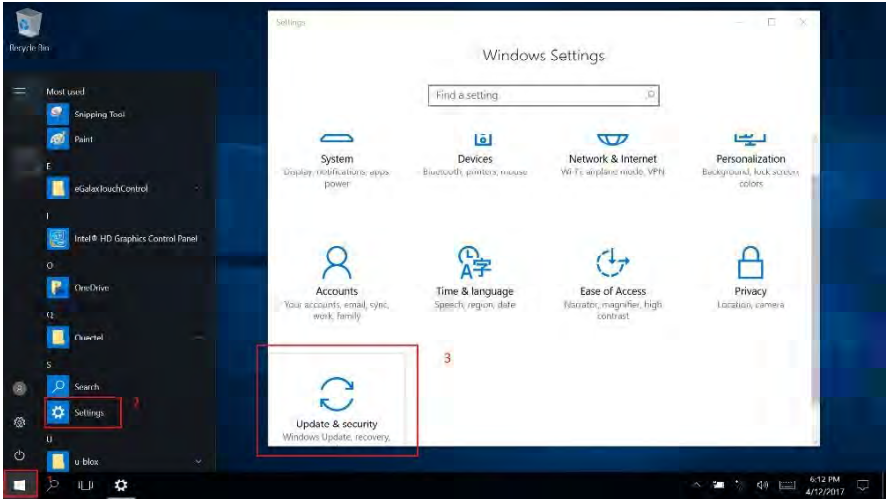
Recycle Bin

Most used

Snipping Tool

Paint

E

eGalaxTouchControl

I

Intel® HD Graphics Control Panel

O

OneDrive

Q

Quectel

S

Search

Settings

2

U

u-blox

Settings

Windows Settings

Find a setting

System
Display, notifications, apps, power

Devices
Bluetooth, printers, mouse

Network & Internet
Wi-Fi, airplane mode, VPN

Personalization
Background, lock screen, colors

Accounts
Your accounts, email, sync, work, family

Time & language
Speech, region, date

Ease of Access
Narrator, magnifier, high contrast

Privacy
Location, camera

3

Update & security
Windows Update, recovery,

6:12 PM
4/12/2017